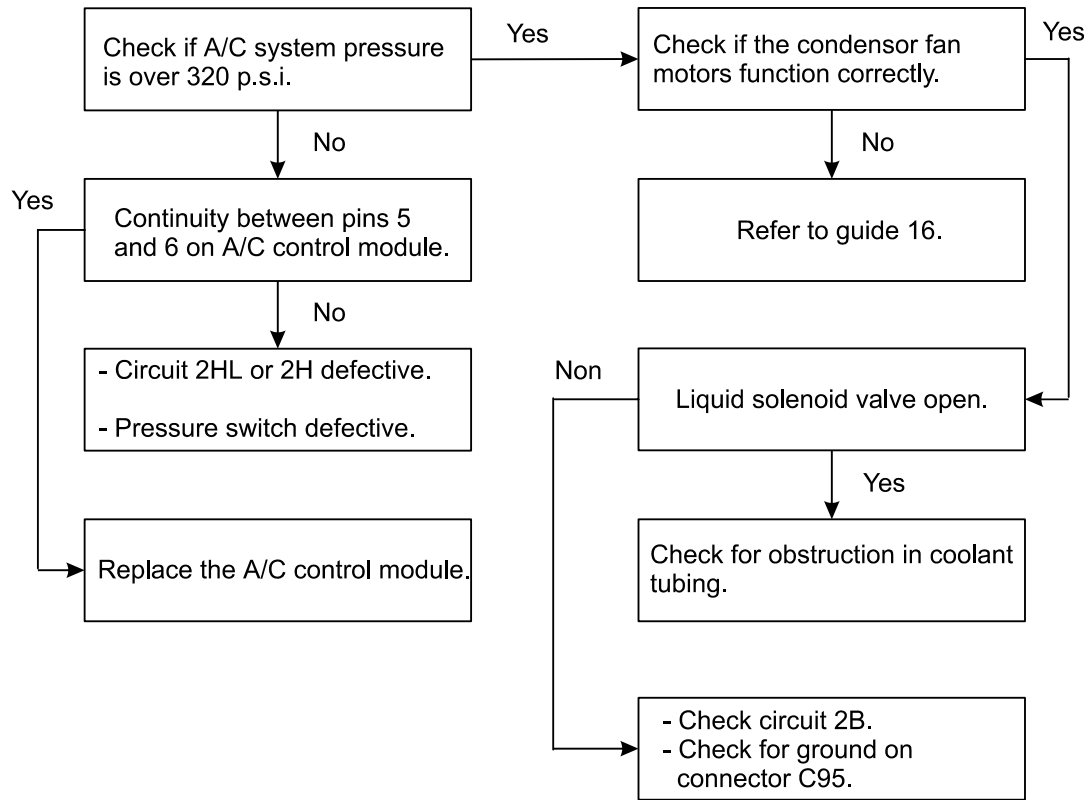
Check if A/C system pressure is over 320 p.s.i.

Yes

Check if the condensor fan motors function correctly.

Yes

No

No

Yes

Continuity between pins 5 and 6 on A/C control module.

Refer to guide 16.

No

Non

- Circuit 2HL or 2H defective.

- Pressure switch defective.

Liquid solenoid valve open.

Yes

Replace the A/C control module.

Check for obstruction in coolant tubing.

- Check circuit 2B.
- Check for ground on connector C95.